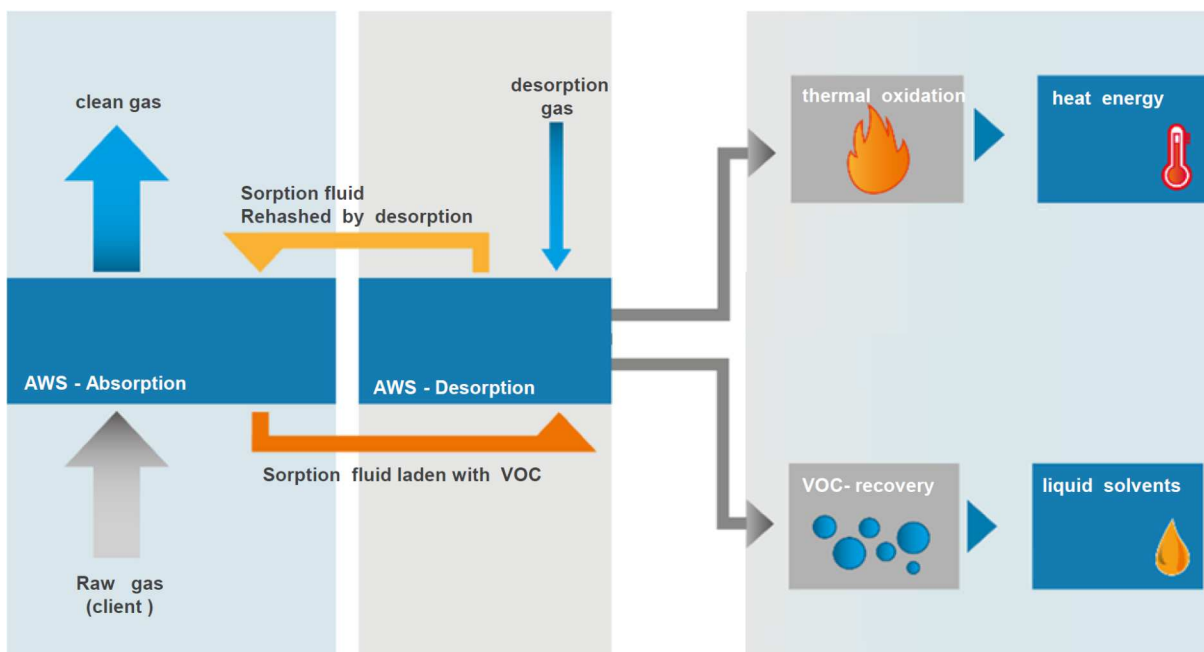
clean gas

desorption gas

Sorption fluid
Rehashed by desorption

thermal oxidation

heat energy

AWS - Absorption

AWS - Desorption

Sorption fluid laden with VOC

VOC- recovery

liquid solvents

Raw gas
(client )